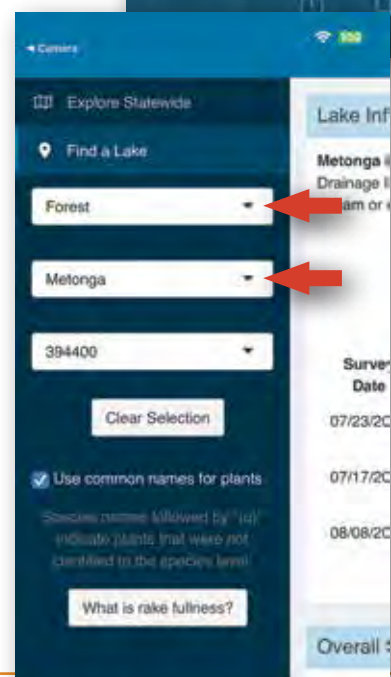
◂ Camera

Explore Statewide

Find a Lake

Forest

Metonga

394400

Clear Selection

Use common names for plants

Species names followed by "(u)" indicate plants that were not identified to the species level.

What is rake fullness?

Lake Inf

Metonga
Drainage l
am or

Survey
Date

07/23/20

07/17/20

08/08/20

Overall